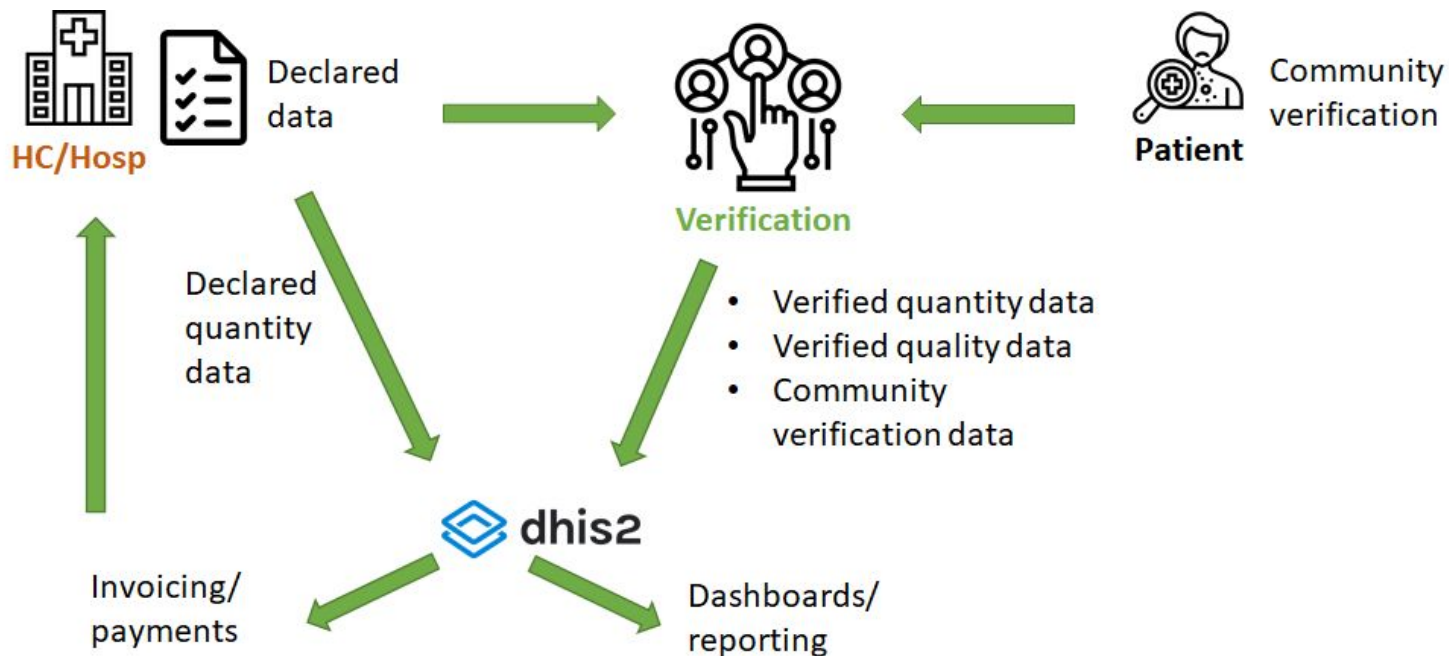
HC/Hosp

Declared data

Verification

Patient

Community verification

Declared quantity data

- Verified quantity data
- Verified quality data
- Community verification data

dhis2

Invoicing/ payments

Dashboards/ reporting